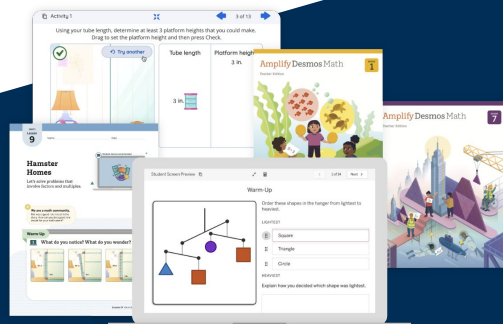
Activity 1

3 of 13

Using your tube length, determine at least 3 platform heights that you could make. Drag to set the platform height and then press Check.

Try another

Tube length

Platform height

3 in.

3 in.

Amplify Desmos Math

Teacher Edition

1

Amplify Desmos Math

Teacher Edition

7

9

Hamster Homes

Let's solve problems that involve factors and multiples.

Warm-Up

What do you notice? What do you wonder?

Student Screen Preview

1 of 24

Next

Warm-Up

Order these shapes in the hanger from lightest to heaviest.

LIGHTEST

Square

Triangle

Circle

HEAVIEST

Explain how you decided which shape was lightest.